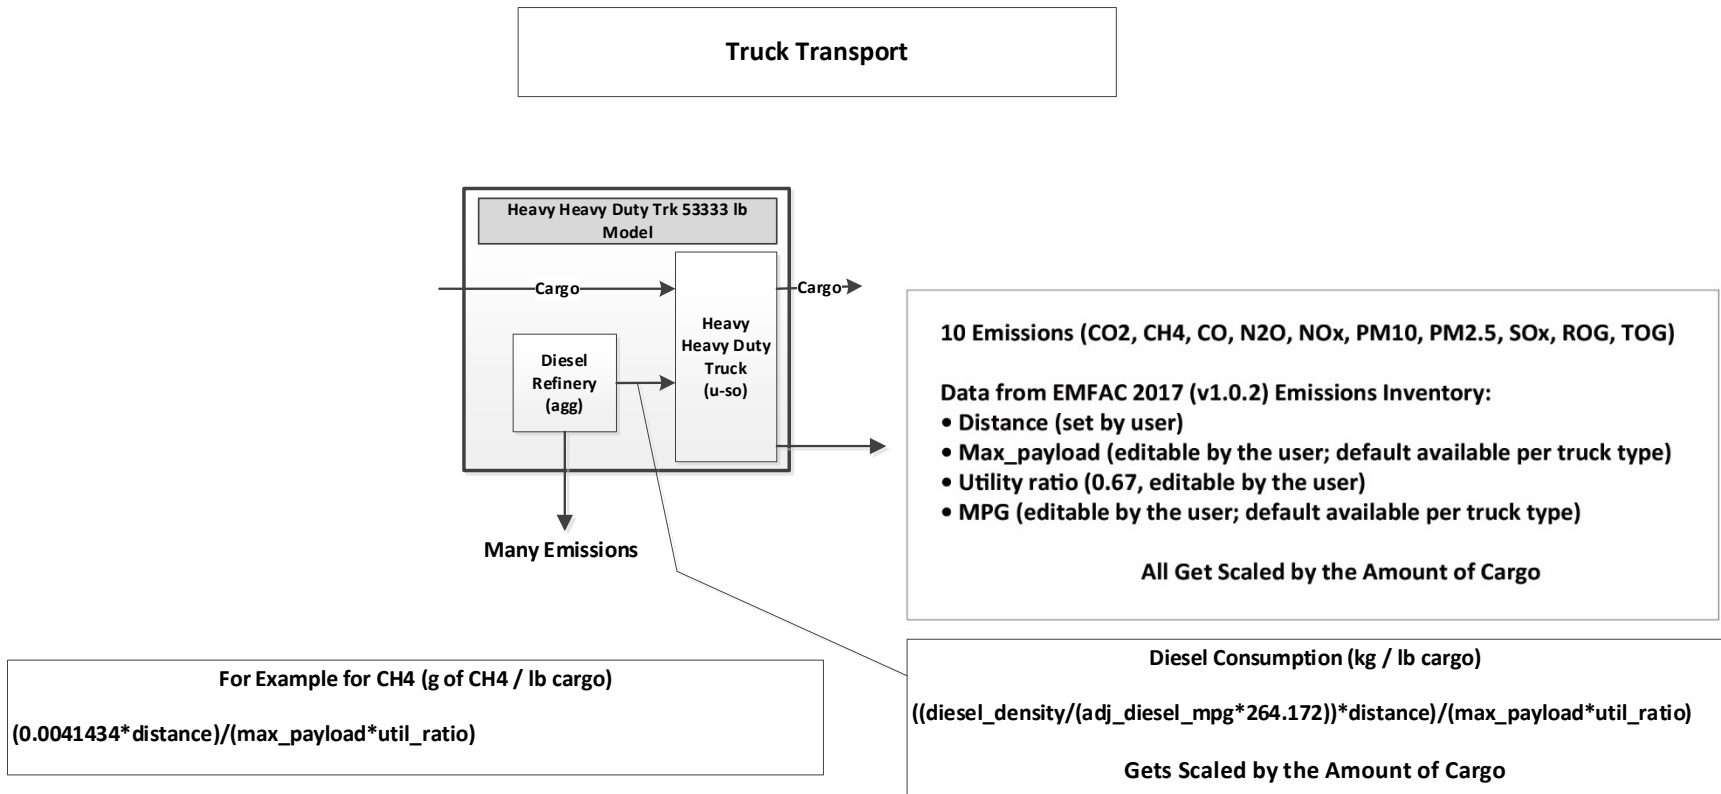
Truck Transport

Heavy Heavy Duty Trk 53333 lb Model

Cargo

Cargo

Heavy Heavy Duty Truck (u-so)

Diesel Refinery (agg)

Many Emissions

10 Emissions (CO2, CH4, CO, N2O, NOx, PM10, PM2.5, SOx, ROG, TOG)

Data from EMFAC 2017 (v1.0.2) Emissions Inventory:
• Distance (set by user)
• Max_payload (editable by the user; default available per truck type)
• Utility ratio (0.67, editable by the user)
• MPG (editable by the user; default available per truck type)

All Get Scaled by the Amount of Cargo

For Example for CH4 (g of CH4 / lb cargo)

(0.0041434*distance)/(max_payload*util_ratio)

Diesel Consumption (kg / lb cargo)

((diesel_density/(adj_diesel_mpg*264.172))*distance)/(max_payload*util_ratio)

Gets Scaled by the Amount of Cargo